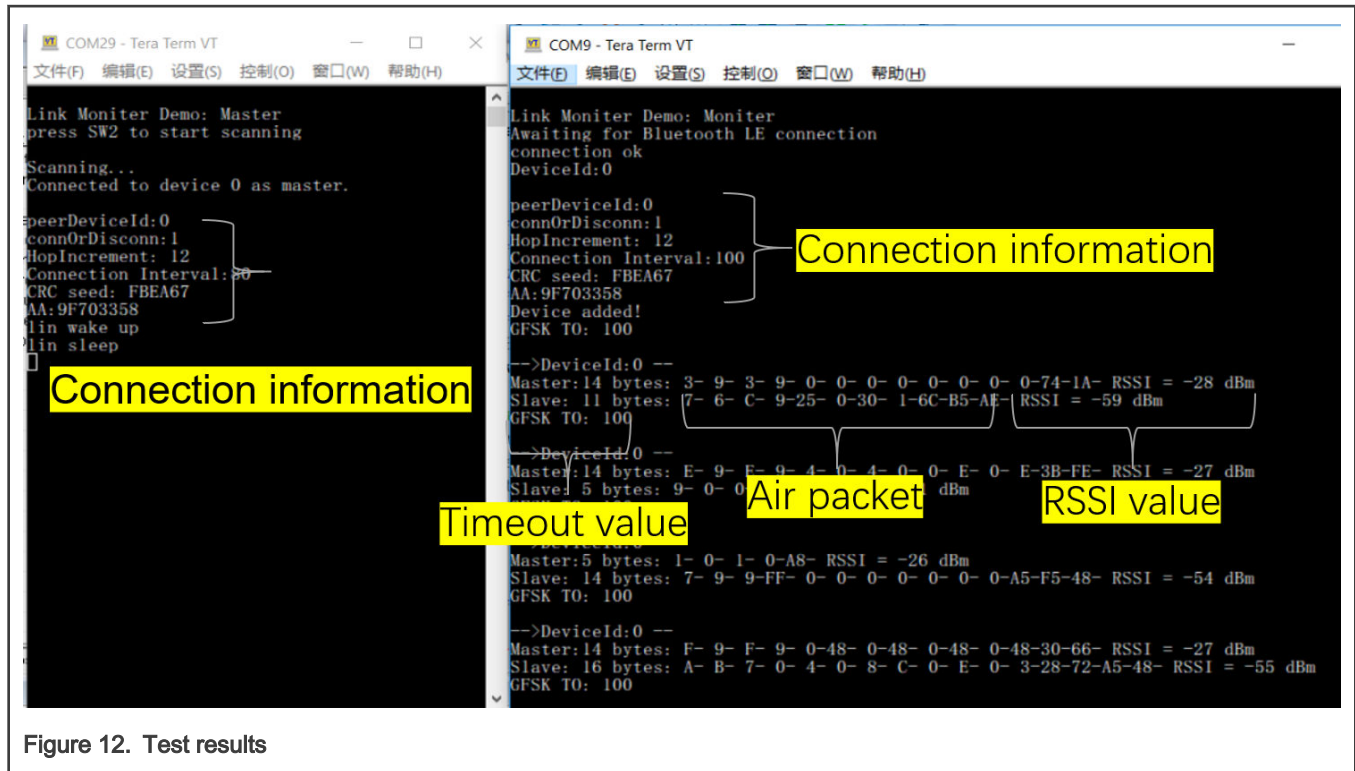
COM29 - Tera Term VT
文件(F) 编辑(E) 设置(S) 控制(O) 窗口(W) 帮助(H)

Link Moniter Demo: Master
press SW2 to start scanning

Scanning...
Connected to device 0 as master.

peerDeviceId:0
connOrDisconn:1
HopIncrement: 12
Connection Interval:80
CRC seed: FBEA67
AA:9F703358
lin wake up
lin sleep

Connection information

COM9 - Tera Term VT
文件(F) 编辑(E) 设置(S) 控制(O) 窗口(W) 帮助(H)

Link Moniter Demo: Moniter
Awaiting for Bluetooth LE connection
connection ok
DeviceId:0

peerDeviceId:0
connOrDisconn:1
HopIncrement: 12
Connection Interval:100
CRC seed: FBEA67
AA:9F703358
Device added!
GFSK TO: 100

Connection information

-->DeviceId:0 --
Master:14 bytes: 3- 9- 3- 9- 0- 0- 0- 0- 0- 0- 0- 0-74-1A- RSSI = -28 dBm
Slave: 11 bytes: 7- 6- C- 9-25- 0-30- 1-6C-B5-AE- RSSI = -59 dBm
GFSK TO: 100

-->DeviceId:0 --
Master:14 bytes: E- 9- F- 9- 4- 0- 4- 0- 0- E- 0- E-3B-FE- RSSI = -27 dBm
Slave: 5 bytes: 9- 0- 0 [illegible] dBm

Timeout value
Air packet
RSSI value

Master:5 bytes: 1- 0- 1- 0-A8- RSSI = -26 dBm
Slave: 14 bytes: 7- 9- 9-FF- 0- 0- 0- 0- 0- 0- 0-A5-F5-48- RSSI = -54 dBm
GFSK TO: 100

-->DeviceId:0 --
Master:14 bytes: F- 9- F- 9- 0-48- 0-48- 0-48- 0-48-30-66- RSSI = -27 dBm
Slave: 16 bytes: A- B- 7- 0- 4- 0- 8- C- 0- E- 0- 3-28-72-A5-48- RSSI = -55 dBm
GFSK TO: 100

Figure 12. Test results